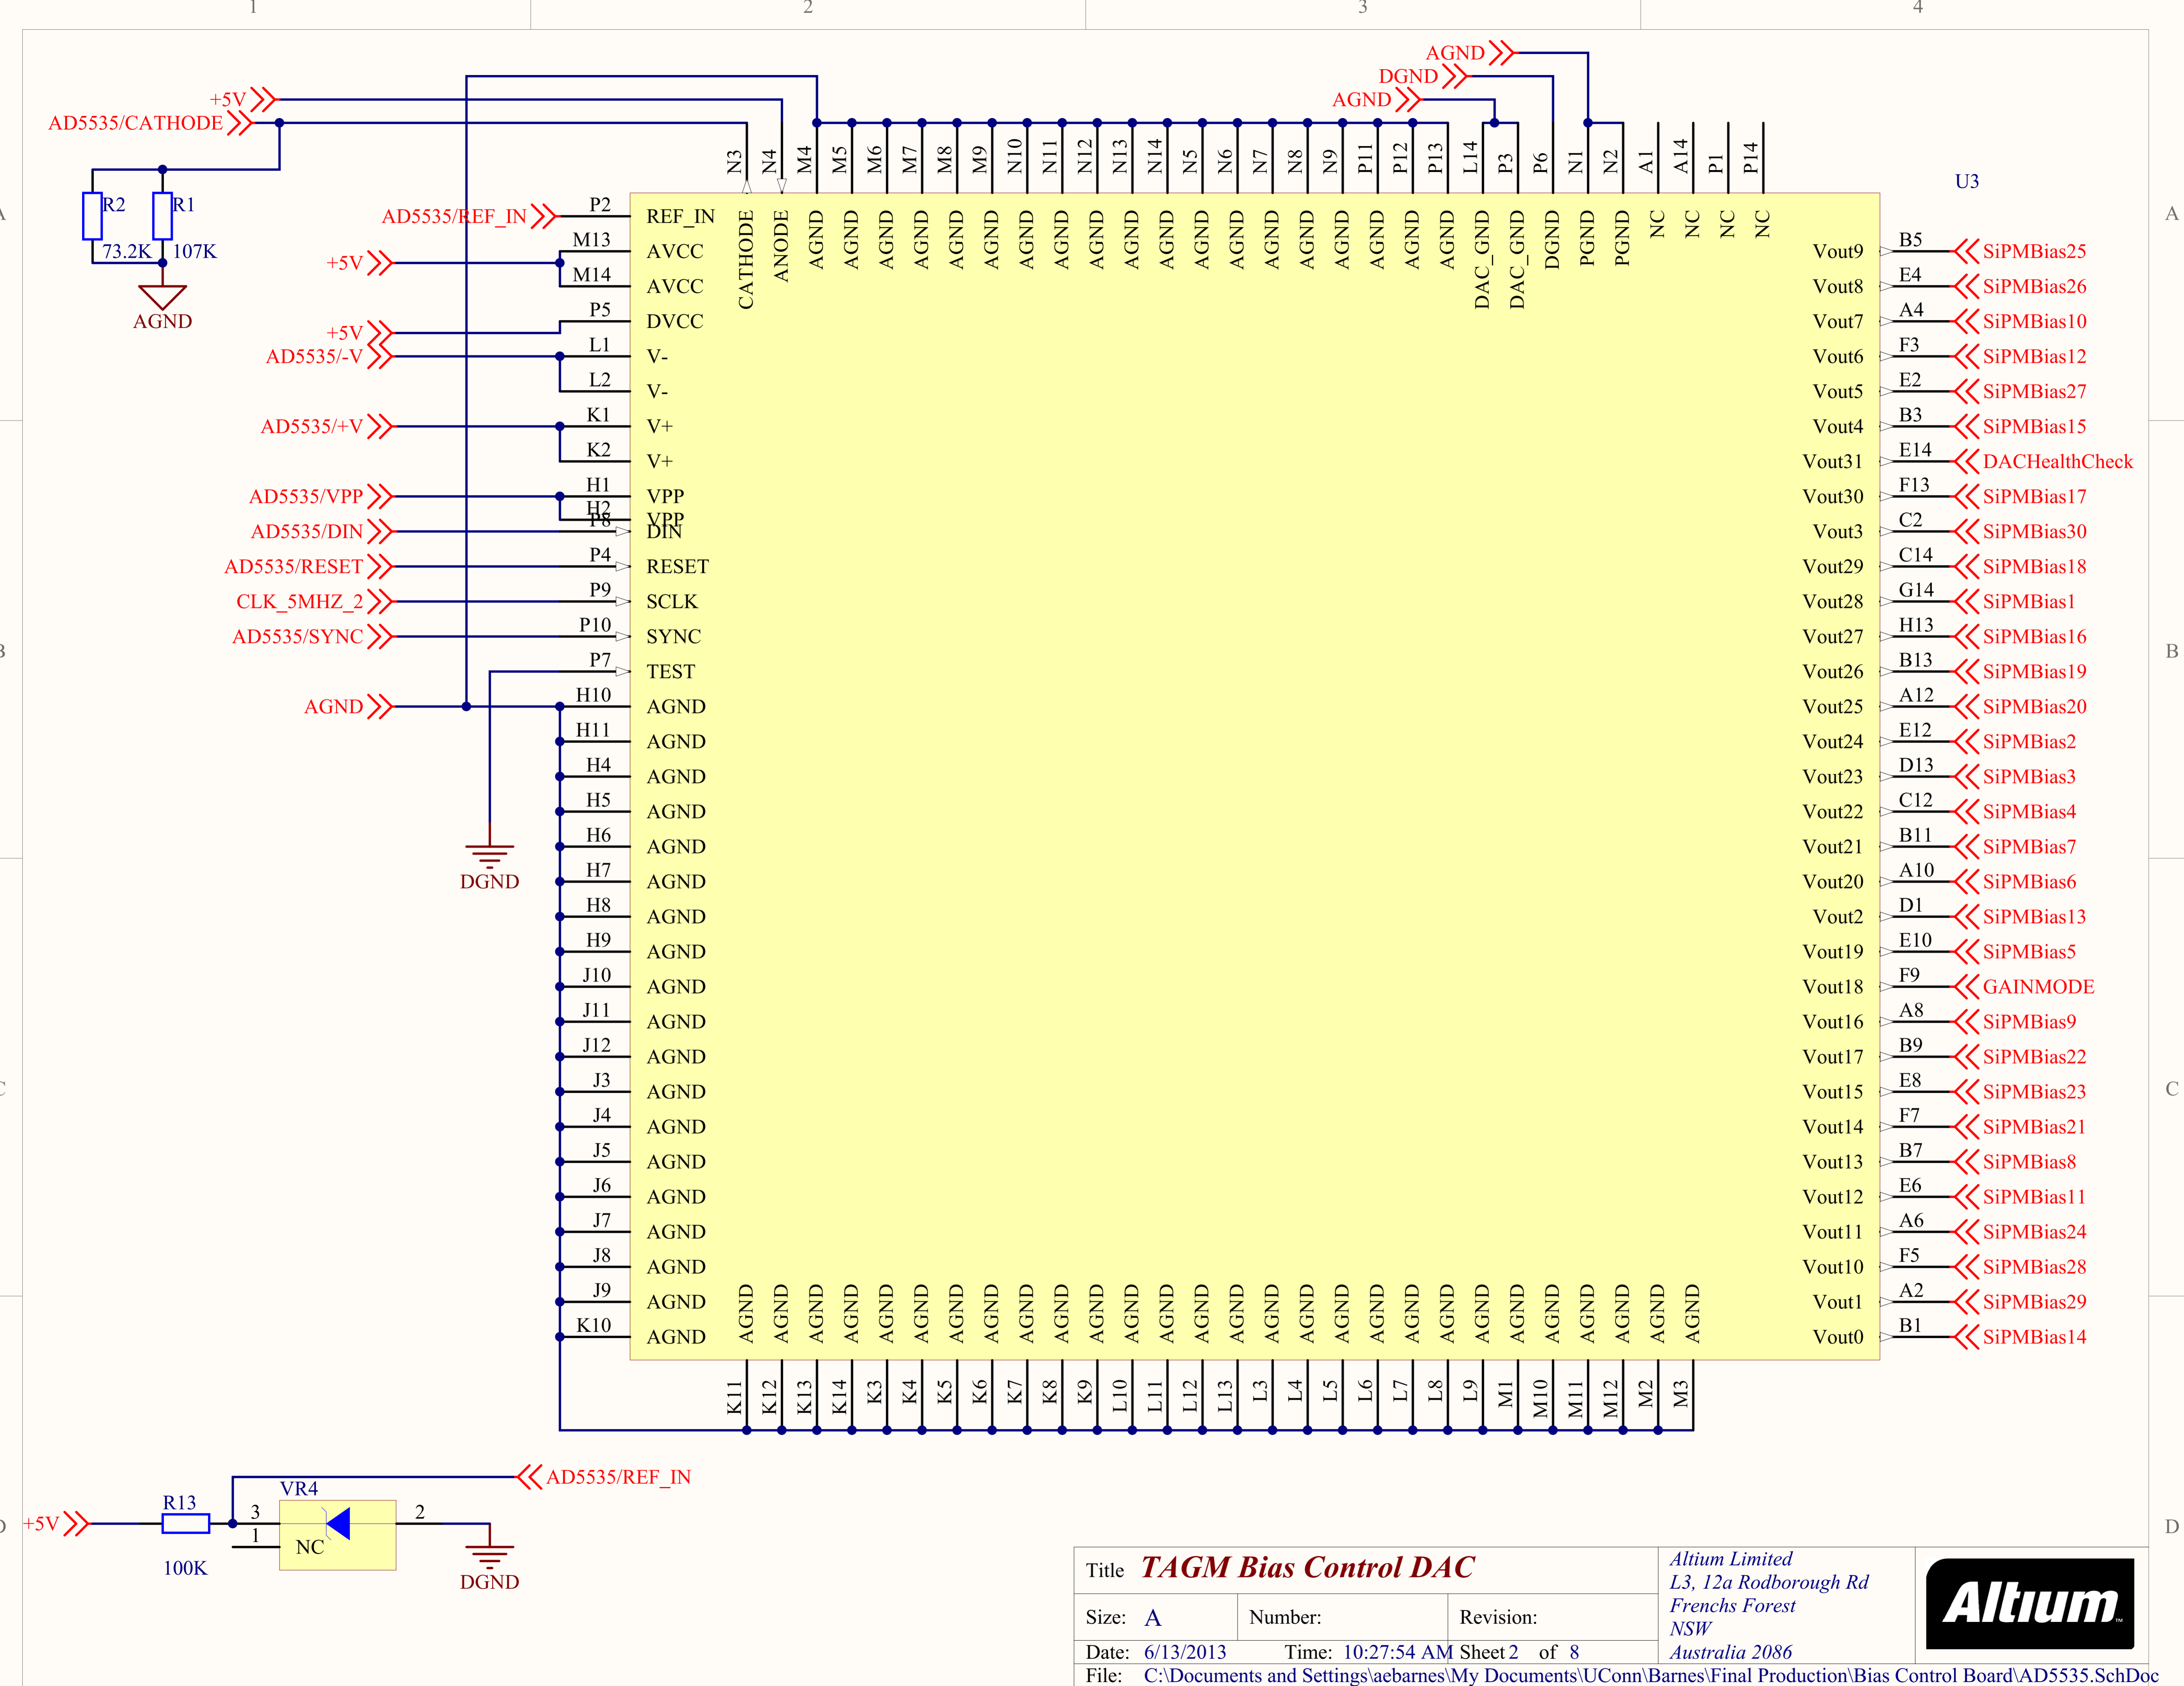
1 2 3 4

A B C D

AGND
DGND
AGND
+5V
AD5535/CATHODE

N3 N4 M4 M5 M6 M7 M8 M9 N10 N11 N12 N13 N14 N5 N6 N7 N8 N9 P11 P12 P13 L14 P3 P6 N1 N2 A1 A14 P1 P14

U3

R2 R1
73.2K 107K
AGND

AD5535/REF_IN P2 REF_IN
M13 AVCC
+5V M14 AVCC
+5V P5 DVCC
AD5535/-V L1 V-
L2 V-
AD5535/+V K1 V+
K2 V+
AD5535/VPP H1 VPP
H2 VPP
AD5535/DIN P8 DIN
AD5535/RESET P4 RESET
CLK_5MHZ_2 P9 SCLK
AD5535/SYNC P10 SYNC
P7 TEST
AGND H10 AGND
H11 AGND
H4 AGND
H5 AGND
H6 AGND
H7 AGND
H8 AGND
H9 AGND
J10 AGND
J11 AGND
J12 AGND
J3 AGND
J4 AGND
J5 AGND
J6 AGND
J7 AGND
J8 AGND
J9 AGND
K10 AGND

DGND

CATHODE ANODE AGND AGND AGND AGND AGND AGND AGND AGND AGND AGND AGND AGND AGND AGND AGND AGND AGND AGND DAC_GND DAC_GND DGND PGND PGND NC NC NC NC

Vout9 B5 SiPMBias25
Vout8 E4 SiPMBias26
Vout7 A4 SiPMBias10
Vout6 F3 SiPMBias12
Vout5 E2 SiPMBias27
Vout4 B3 SiPMBias15
Vout31 E14 DACHealthCheck
Vout30 F13 SiPMBias17
Vout3 C2 SiPMBias30
Vout29 C14 SiPMBias18
Vout28 G14 SiPMBias1
Vout27 H13 SiPMBias16
Vout26 B13 SiPMBias19
Vout25 A12 SiPMBias20
Vout24 E12 SiPMBias2
Vout23 D13 SiPMBias3
Vout22 C12 SiPMBias4
Vout21 B11 SiPMBias7
Vout20 A10 SiPMBias6
Vout2 D1 SiPMBias13
Vout19 E10 SiPMBias5
Vout18 F9 GAINMODE
Vout16 A8 SiPMBias9
Vout17 B9 SiPMBias22
Vout15 E8 SiPMBias23
Vout14 F7 SiPMBias21
Vout13 B7 SiPMBias8
Vout12 E6 SiPMBias11
Vout11 A6 SiPMBias24
Vout10 F5 SiPMBias28
Vout1 A2 SiPMBias29
Vout0 B1 SiPMBias14

AGND AGND AGND AGND AGND AGND AGND AGND AGND AGND AGND AGND AGND AGND AGND AGND AGND AGND AGND AGND AGND AGND AGND AGND AGND AGND AGND

K11 K12 K13 K14 K3 K4 K5 K6 K7 K8 K9 L10 L11 L12 L13 L3 L4 L5 L6 L7 L8 L9 M1 M10 M11 M12 M2 M3

VR4 AD5535/REF_IN
+5V R13 3 2
1 NC
100K DGND

Title TAGM Bias Control DAC
Size: A Number: Revision:
Date: 6/13/2013 Time: 10:27:54 AM Sheet 2 of 8
File: C:\Documents and Settings\aebarnes\My Documents\UConn\Barnes\Final Production\Bias Control Board\AD5535.SchDoc

Altium Limited
L3, 12a Rodborough Rd
Frenchs Forest
NSW
Australia 2086

Altium